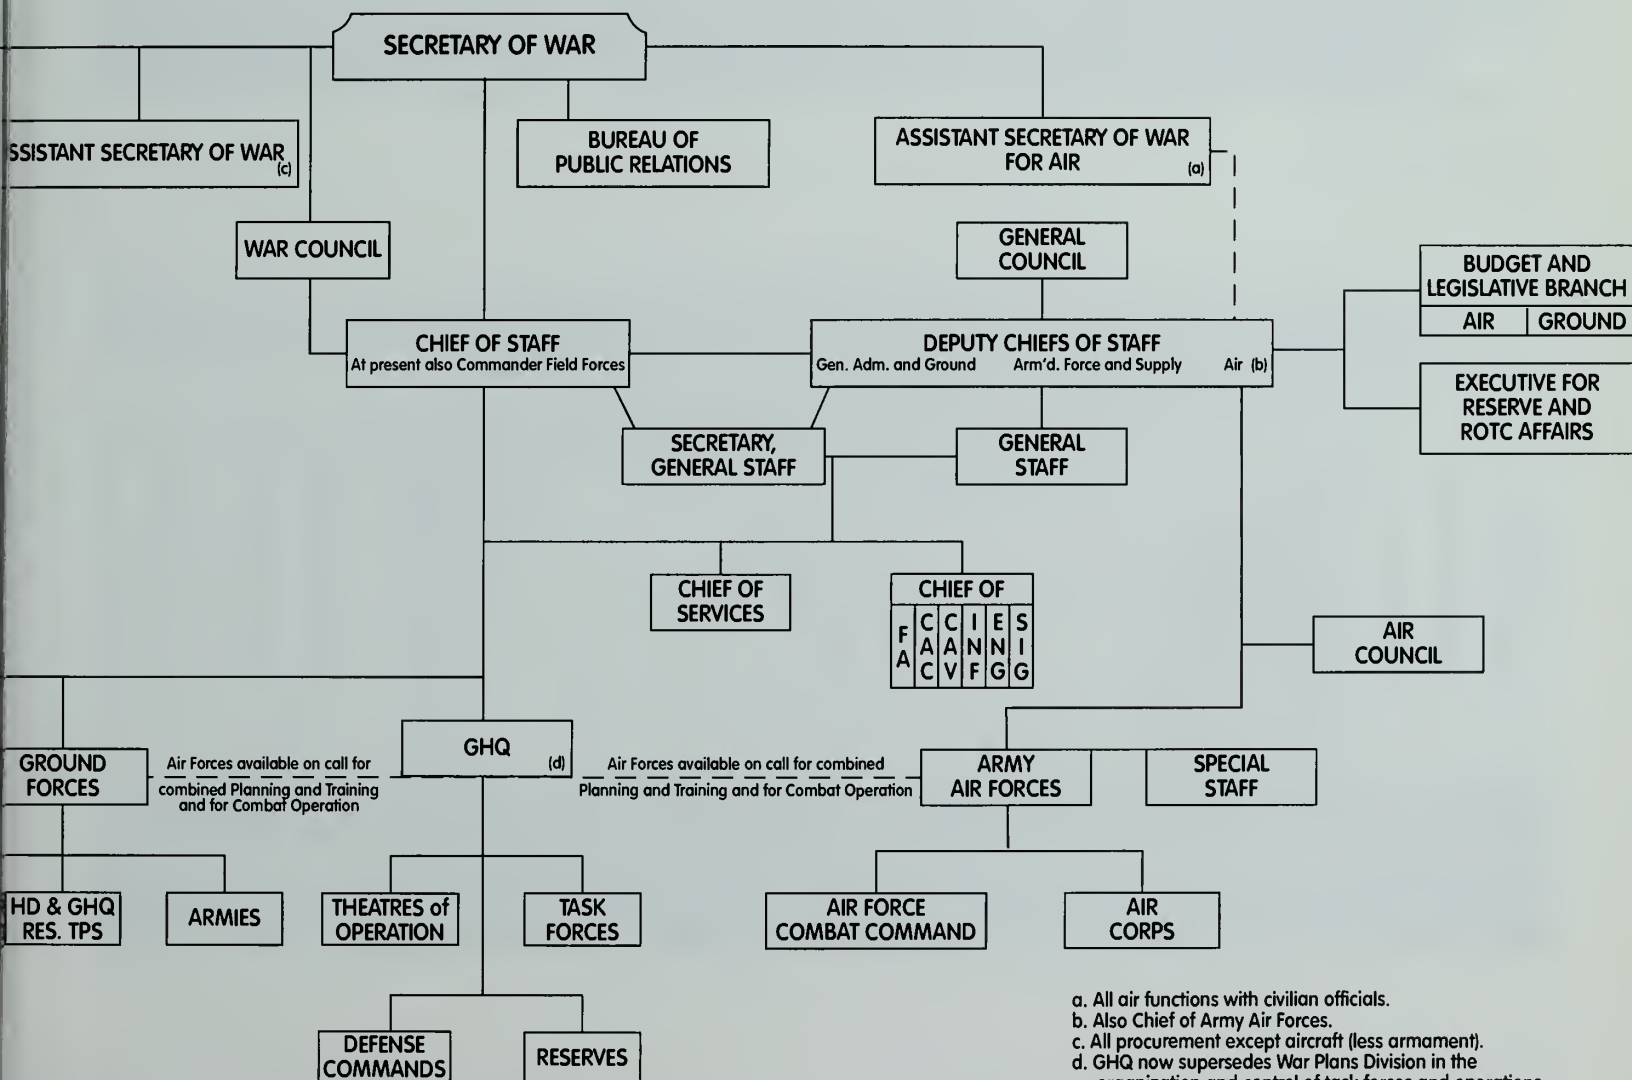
SECRETARY OF WAR

SSISTANT SECRETARY OF WAR (c)

BUREAU OF PUBLIC RELATIONS

ASSISTANT SECRETARY OF WAR FOR AIR (a)

WAR COUNCIL

GENERAL COUNCIL

BUDGET AND LEGISLATIVE BRANCH

| AIR | GROUND |
|---|---|

CHIEF OF STAFF
At present also Commander Field Forces

DEPUTY CHIEFS OF STAFF
Gen. Adm. and Ground Arm'd. Force and Supply Air (b)

EXECUTIVE FOR RESERVE AND ROTC AFFAIRS

SECRETARY, GENERAL STAFF

GENERAL STAFF

CHIEF OF SERVICES

CHIEF OF

| FA | CAC | CAV | INF | ENG | SIG |
|---|---|---|---|---|---|

AIR COUNCIL

GROUND FORCES

Air Forces available on call for combined Planning and Training and for Combat Operation

GHQ (d)

Air Forces available on call for combined Planning and Training and for Combat Operation

ARMY AIR FORCES

SPECIAL STAFF

HD & GHQ RES. TPS

ARMIES

THEATRES of OPERATION

TASK FORCES

AIR FORCE COMBAT COMMAND

AIR CORPS

DEFENSE COMMANDS

RESERVES

a. All air functions with civilian officials.
b. Also Chief of Army Air Forces.
c. All procurement except aircraft (less armament).
d. GHQ now supersedes War Plans Division in the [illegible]